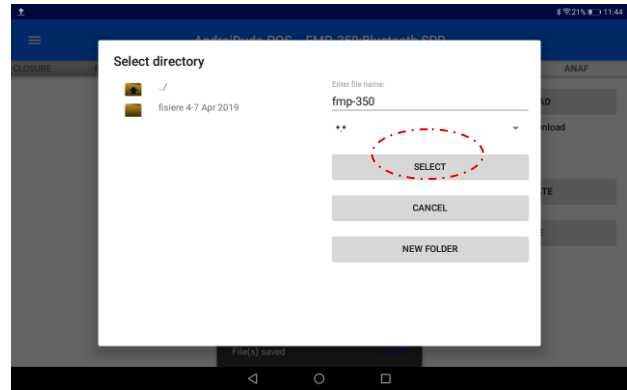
21% 11:44

AndroiDude POS - FMP-350:Bluetooth SPP

CLOSURE

ANAF

Select directory

../

fisiere 4-7 Apr 2019

Enter file name:

fmp-350

*.*

SELECT

CANCEL

NEW FOLDER

AD

nload

TE

E

File(s) saved